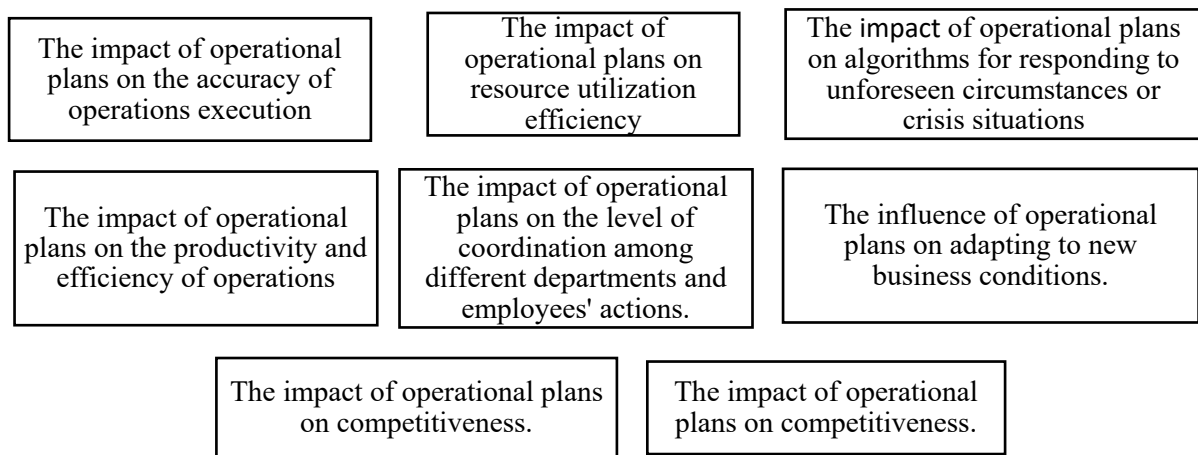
The impact of operational plans on the accuracy of operations execution

The impact of operational plans on resource utilization efficiency

The impact of operational plans on algorithms for responding to unforeseen circumstances or crisis situations

The impact of operational plans on the productivity and efficiency of operations

The impact of operational plans on the level of coordination among different departments and employees' actions.

The influence of operational plans on adapting to new business conditions.

The impact of operational plans on competitiveness.

The impact of operational plans on competitiveness.